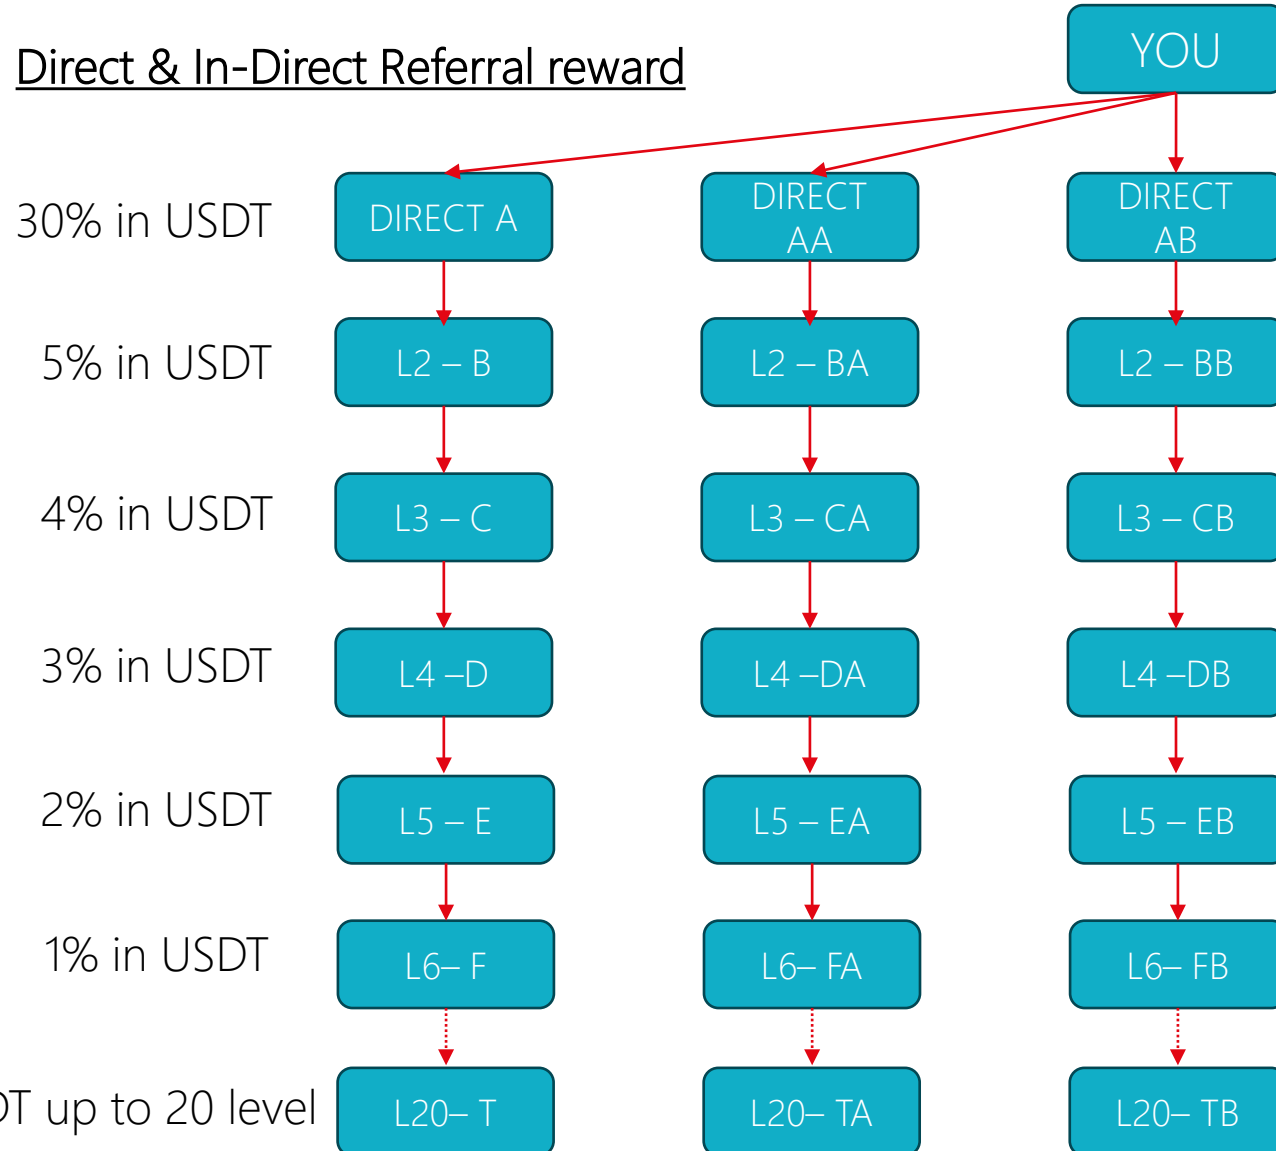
Direct & In-Direct Referral reward

YOU

30% in USDT

DIRECT A

DIRECT AA

DIRECT AB

5% in USDT

L2 – B

L2 – BA

L2 – BB

4% in USDT

L3 – C

L3 – CA

L3 – CB

3% in USDT

L4 –D

L4 –DA

L4 –DB

2% in USDT

L5 – E

L5 – EA

L5 – EB

1% in USDT

L6– F

L6– FA

L6– FB

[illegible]T up to 20 level

L20– T

L20– TA

L20– TB